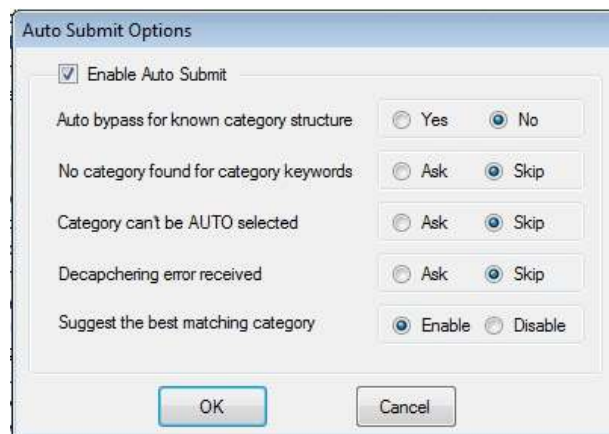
Auto Submit Options

Enable Auto Submit

Auto bypass for known category structure | Yes | No

No category found for category keywords | Ask | Skip

Category can't be AUTO selected | Ask | Skip

Decapchering error received | Ask | Skip

Suggest the best matching category | Enable | Disable

OK | Cancel